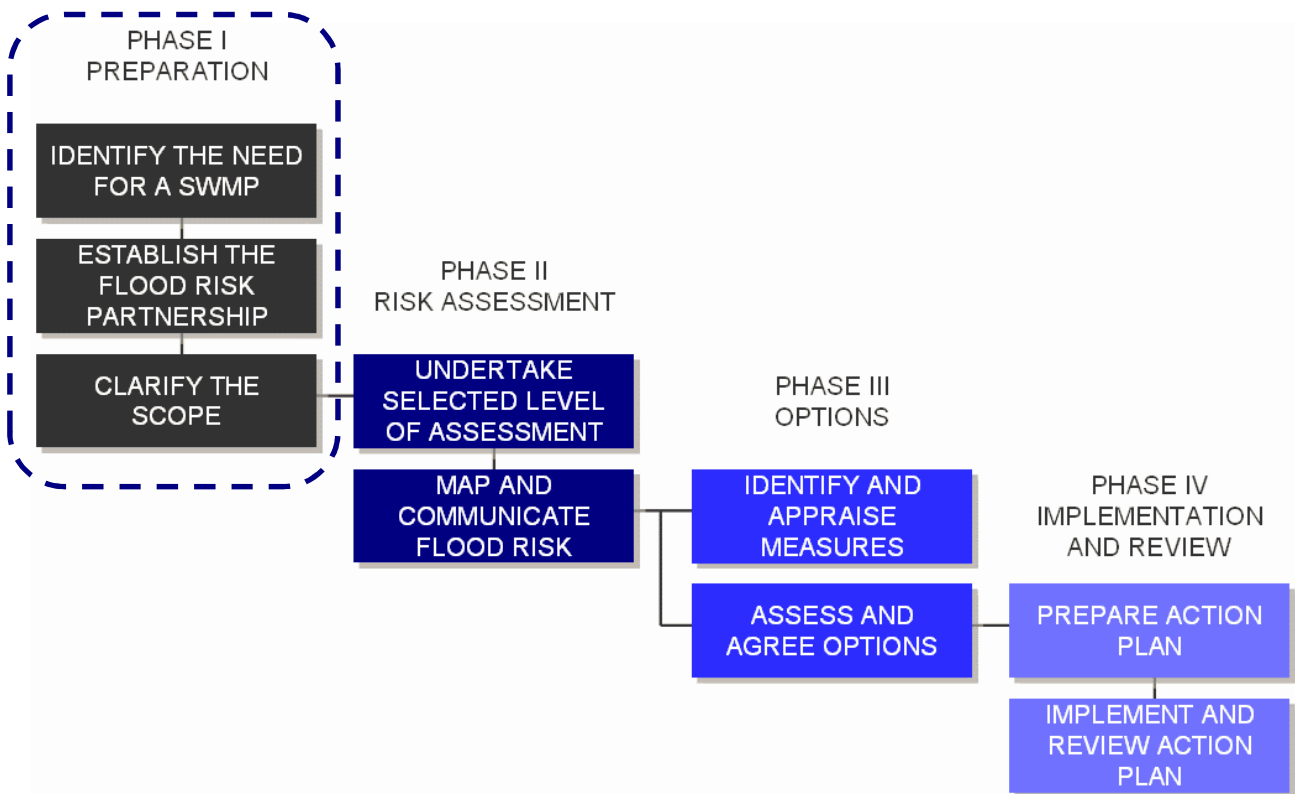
PHASE I
PREPARATION

IDENTIFY THE NEED FOR A SWMP

ESTABLISH THE FLOOD RISK PARTNERSHIP

CLARIFY THE SCOPE

PHASE II
RISK ASSESSMENT

UNDERTAKE SELECTED LEVEL OF ASSESSMENT

MAP AND COMMUNICATE FLOOD RISK

PHASE III
OPTIONS

IDENTIFY AND APPRAISE MEASURES

ASSESS AND AGREE OPTIONS

PHASE IV
IMPLEMENTATION AND REVIEW

PREPARE ACTION PLAN

IMPLEMENT AND REVIEW ACTION PLAN